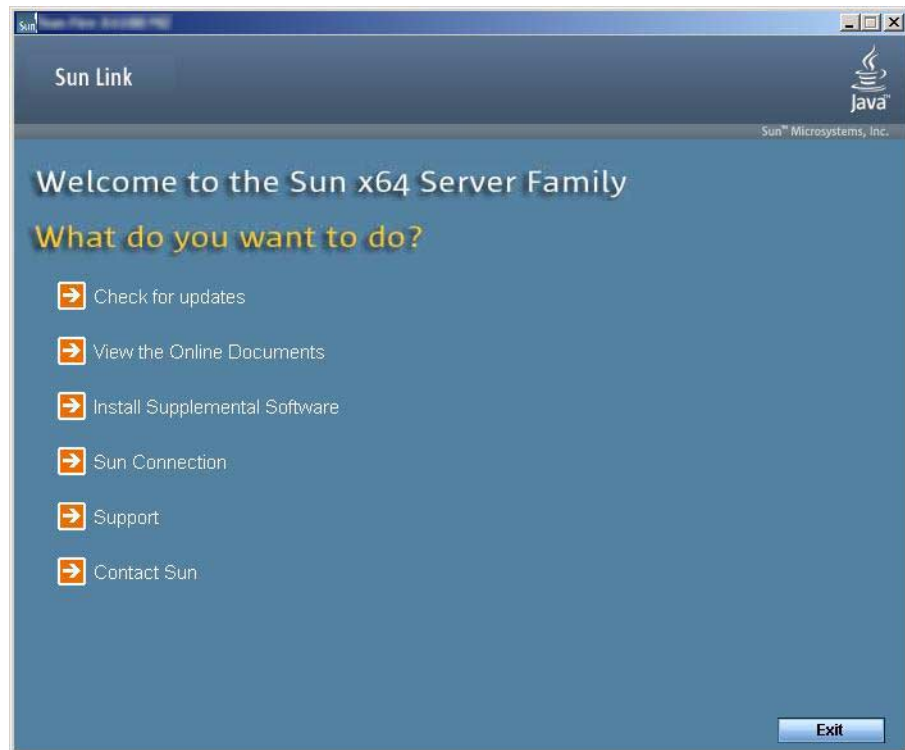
Sun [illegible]

Sun Link

Java™

Sun™ Microsystems, Inc.

Welcome to the Sun x64 Server Family

What do you want to do?

Check for updates

View the Online Documents

Install Supplemental Software

Sun Connection

Support

Contact Sun

Exit